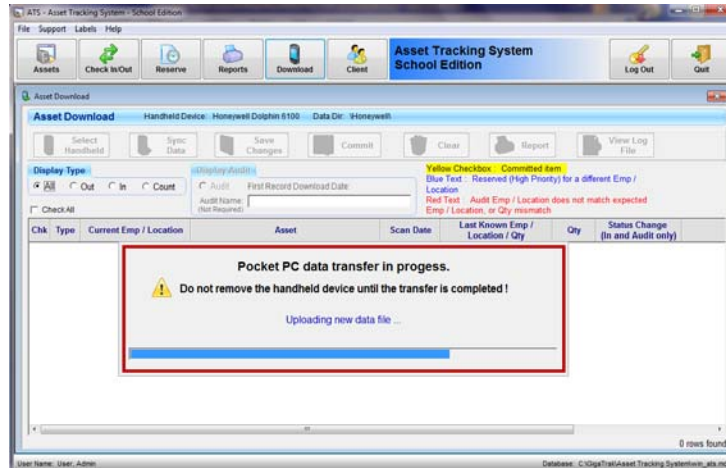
ATS - Asset Tracking System - School Edition

File Support Labels Help

Assets | Check In/Out | Reserve | Reports | Download | Client

Asset Tracking System
School Edition

Log Out | Quit

Asset Download

Asset Download Handheld Device: Honeywell Dolphin 6100 Data Dir: \Honeywell\

Select Handheld | Sync Data | Save Changes | Commit | Clear | Report | View Log File

Display Type
All Out In Count
Display Audit
Audit First Record Download Date:
Audit Name: (Not Required)
Check All

Yellow Checkbox : Committed item
Blue Text : Reserved (High Priority) for a different Emp / Location
Red Text : Audit Emp / Location does not match expected Emp / Location, or Qty mismatch

| Chk | Type | Current Emp / Location | Asset | Scan Date | Last Known Emp / Location / Qty | Qty | Status Change (In and Audit only) |
|---|---|---|---|---|---|---|---|

Pocket PC data transfer in progess.

Do not remove the handheld device until the transfer is completed !

Uploading new data file ...

0 rows found

User Name: User, Admin

Database: C:\GigaTrak\Asset Tracking System\win_ats.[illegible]